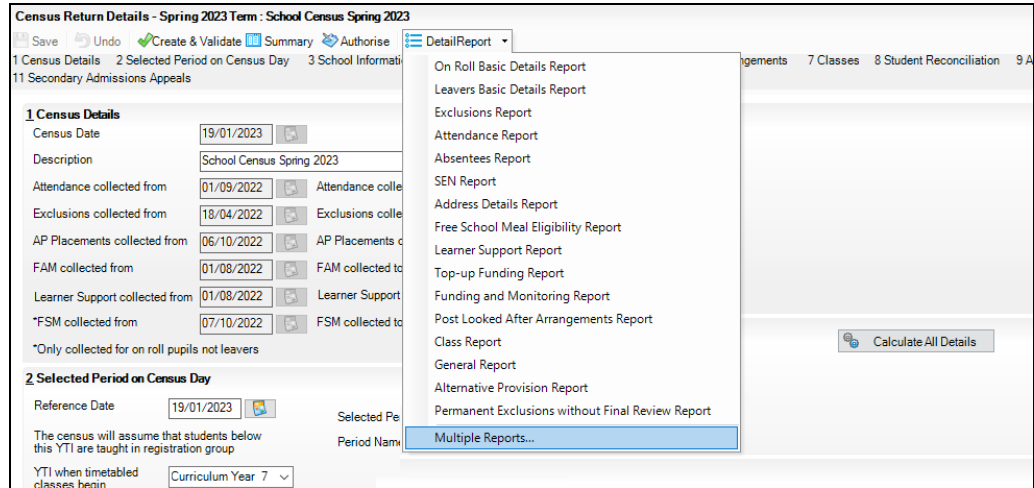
Census Return Details - Spring 2023 Term : School Census Spring 2023

Save Undo Create & Validate Summary Authorise DetailReport

1 Census Details 2 Selected Period on Census Day 3 School Informatio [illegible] angements 7 Classes 8 Student Reconciliation 9 A

11 Secondary Admissions Appeals

On Roll Basic Details Report
Leavers Basic Details Report
Exclusions Report
Attendance Report
Absentees Report
SEN Report
Address Details Report
Free School Meal Eligibility Report
Learner Support Report
Top-up Funding Report
Funding and Monitoring Report
Post Looked After Arrangements Report
Class Report
General Report
Alternative Provision Report
Permanent Exclusions without Final Review Report
Multiple Reports...

1 Census Details

Census Date 19/01/2023

Description School Census Spring 2023

Attendance collected from 01/09/2022 Attendance colle

Exclusions collected from 18/04/2022 Exclusions colle

AP Placements collected from 06/10/2022 AP Placements c

FAM collected from 01/08/2022 FAM collected to

Learner Support collected from 01/08/2022 Learner Support

*FSM collected from 07/10/2022 FSM collected to

*Only collected for on roll pupils not leavers

Calculate All Details

2 Selected Period on Census Day

Reference Date 19/01/2023

Selected Pe

The census will assume that students below this YTI are taught in registration group

Period Nam

YTI when timetabled classes begin Curriculum Year 7